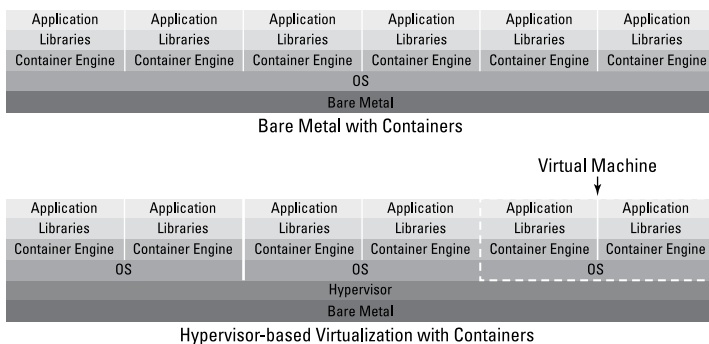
| Application | Application | Application | Application | Application | Application |
|---|---|---|---|---|---|
| Libraries | Libraries | Libraries | Libraries | Libraries | Libraries |
| Container Engine | Container Engine | Container Engine | Container Engine | Container Engine | Container Engine |

OS

Bare Metal

Bare Metal with Containers

Virtual Machine

| Application | Application | Application | Application | Application | Application |
|---|---|---|---|---|---|
| Libraries | Libraries | Libraries | Libraries | Libraries | Libraries |
| Container Engine | Container Engine | Container Engine | Container Engine | Container Engine | Container Engine |
| OS | | OS | | OS | |

Hypervisor

Bare Metal

Hypervisor-based Virtualization with Containers